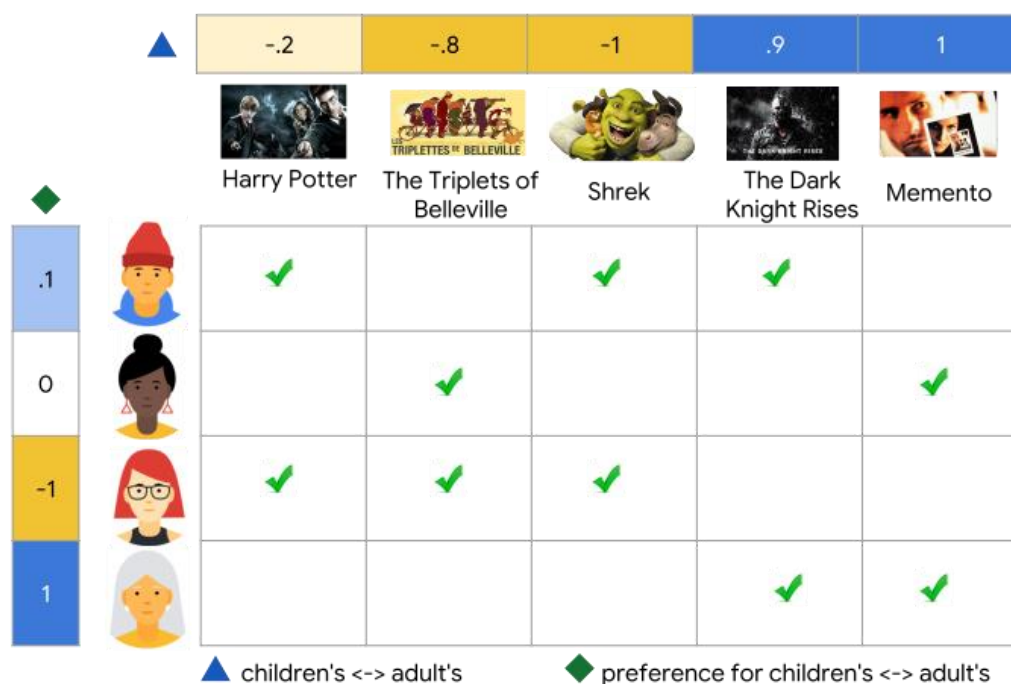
▲

| -.2 | -.8 | -1 | .9 | 1 |
|---|---|---|---|---|
| Harry Potter | The Triplets of Belleville | Shrek | The Dark Knight Rises | Memento |

LES TRIPLETTES DE BELLEVILLE

THE DARK KNIGHT RISES

◆

| | Harry Potter | The Triplets of Belleville | Shrek | The Dark Knight Rises | Memento |
|---|---|---|---|---|---|
| .1 | ✔ | | ✔ | ✔ | |
| 0 | | ✔ | | | ✔ |
| -1 | ✔ | ✔ | ✔ | | |
| 1 | | | | ✔ | ✔ |

▲ children's <-> adult's ◆ preference for children's <-> adult's